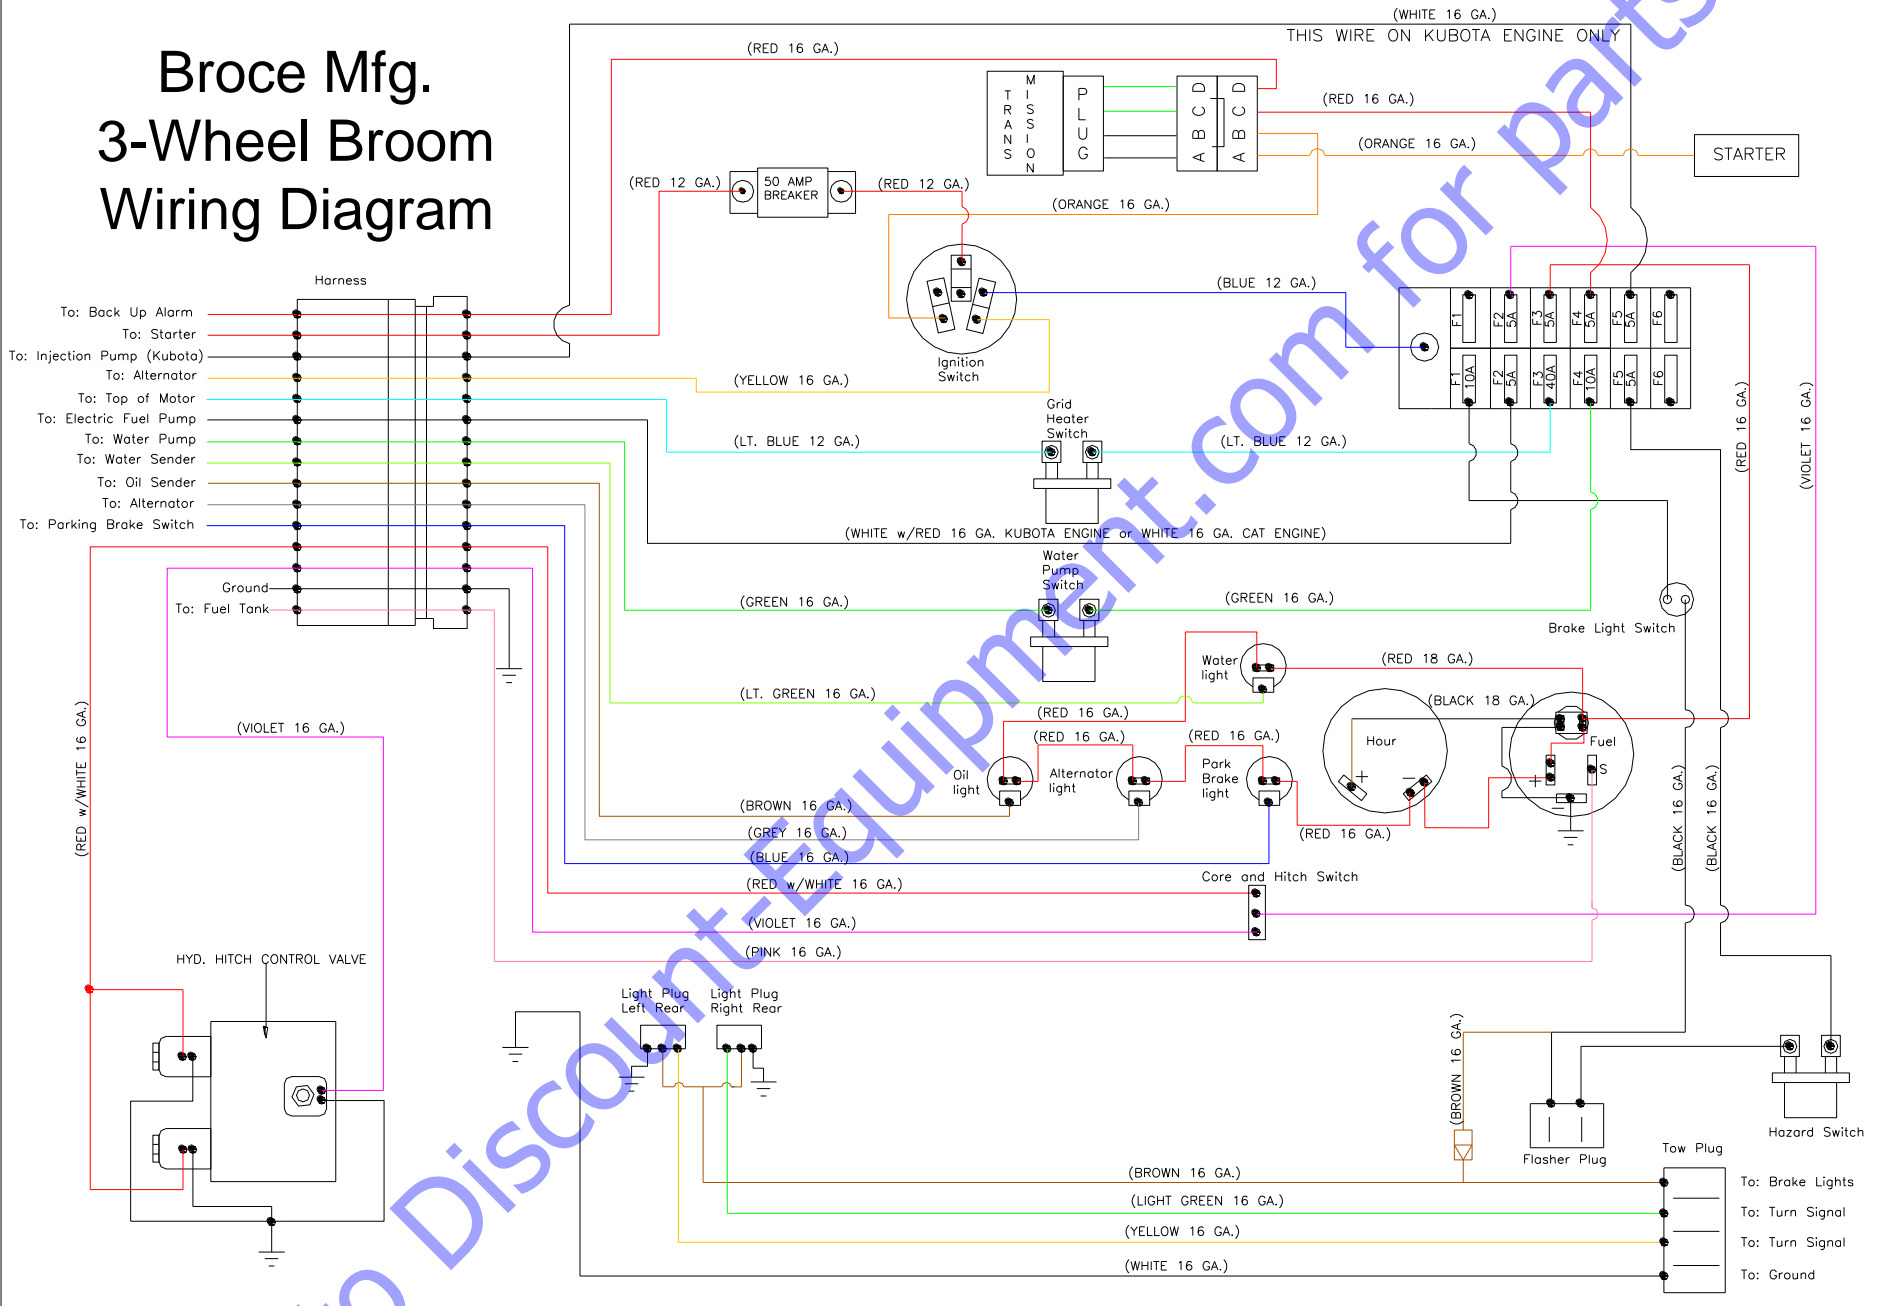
Broce Mfg.
3-Wheel Broom
Wiring Diagram

(WHITE 16 GA.)
THIS WIRE ON KUBOTA ENGINE ONLY
(RED 16 GA.)
TRANSMISSION
PLUG
A B C D
A B C D
(RED 16 GA.)
(ORANGE 16 GA.)
STARTER
(RED 12 GA.)
50 AMP BREAKER
(RED 12 GA.)
(ORANGE 16 GA.)
Harness
To: Back Up Alarm
To: Starter
To: Injection Pump (Kubota)
To: Alternator
To: Top of Motor
To: Electric Fuel Pump
To: Water Pump
To: Water Sender
To: Oil Sender
To: Alternator
To: Parking Brake Switch
Ground
To: Fuel Tank
(BLUE 12 GA.)
Ignition Switch
(YELLOW 16 GA.)
F1 F2 5A F3 5A F4 5A F5 5A F6
F1 10A F2 5A F3 40A F4 10A F5 5A F6
Grid Heater Switch
(LT. BLUE 12 GA.)
(LT. BLUE 12 GA.)
(WHITE w/RED 16 GA. KUBOTA ENGINE or WHITE 16 GA. CAT ENGINE)
Water Pump Switch
(GREEN 16 GA.)
(GREEN 16 GA.)
Brake Light Switch
(RED 16 GA.)
(VIOLET 16 GA.)
Water light
(RED 18 GA.)
(LT. GREEN 16 GA.)
(BLACK 18 GA.)
Hour
Fuel
S
(RED 16 GA.)
(RED 16 GA.)
(RED 16 GA.)
Oil light
Alternator light
Park Brake light
(BROWN 16 GA.)
(GREY 16 GA.)
(BLUE 16 GA.)
(RED 16 GA.)
(VIOLET 16 GA.)
(RED w/WHITE 16 GA.)
(BLACK 16 GA.)
(BLACK 16 GA.)
Core and Hitch Switch
(RED w/WHITE 16 GA.)
(VIOLET 16 GA.)
(PINK 16 GA.)
HYD. HITCH CONTROL VALVE
Light Plug Left Rear
Light Plug Right Rear
(BROWN 16 GA.)
Flasher Plug
Hazard Switch
Tow Plug
(BROWN 16 GA.)
(LIGHT GREEN 16 GA.)
(YELLOW 16 GA.)
(WHITE 16 GA.)
To: Brake Lights
To: Turn Signal
To: Turn Signal
To: Ground
Discount-Equipment.com for parts